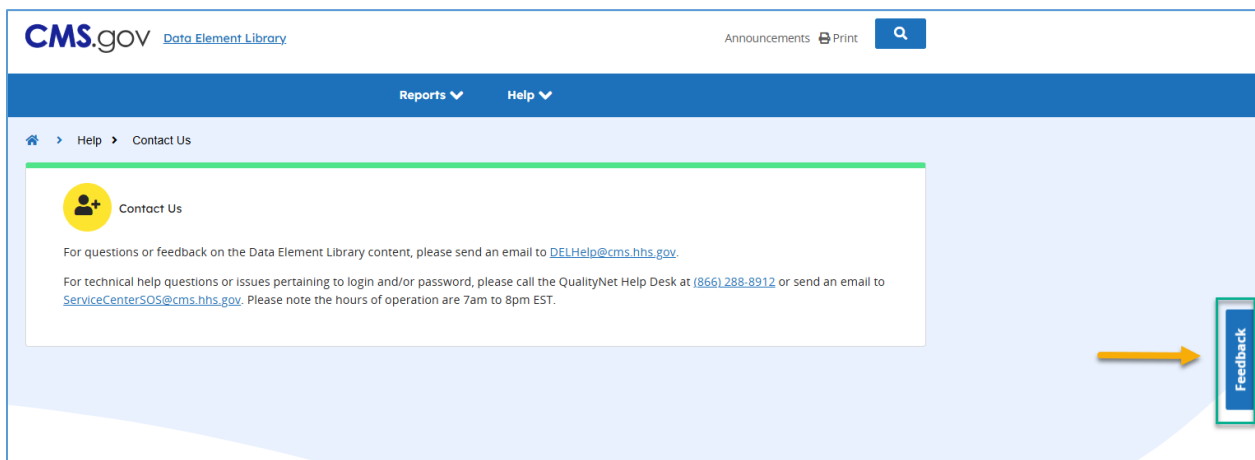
CMS.gov Data Element Library

Announcements Print

Reports Help

Help > Contact Us

Contact Us

For questions or feedback on the Data Element Library content, please send an email to DELHelp@cms.hhs.gov.

For technical help questions or issues pertaining to login and/or password, please call the QualityNet Help Desk at (866) 288-8912 or send an email to ServiceCenterSOS@cms.hhs.gov. Please note the hours of operation are 7am to 8pm EST.

Feedback